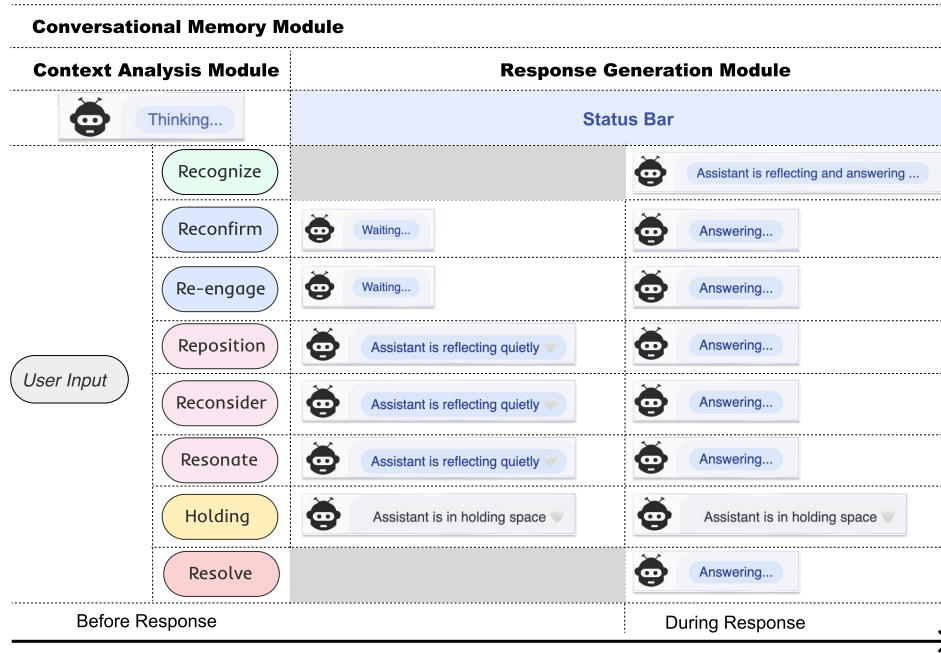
Conversational Memory Module

Context Analysis Module

Response Generation Module

Thinking...

Status Bar

User Input

| | Before Response | During Response |
|---|---|---|
| Recognize | | Assistant is reflecting and answering ... |
| Reconfirm | Waiting... | Answering... |
| Re-engage | Waiting... | Answering... |
| Reposition | Assistant is reflecting quietly | Answering... |
| Reconsider | Assistant is reflecting quietly | Answering... |
| Resonate | Assistant is reflecting quietly | Answering... |
| Holding | Assistant is in holding space | Assistant is in holding space |
| Resolve | | Answering... |

Before Response

During Response